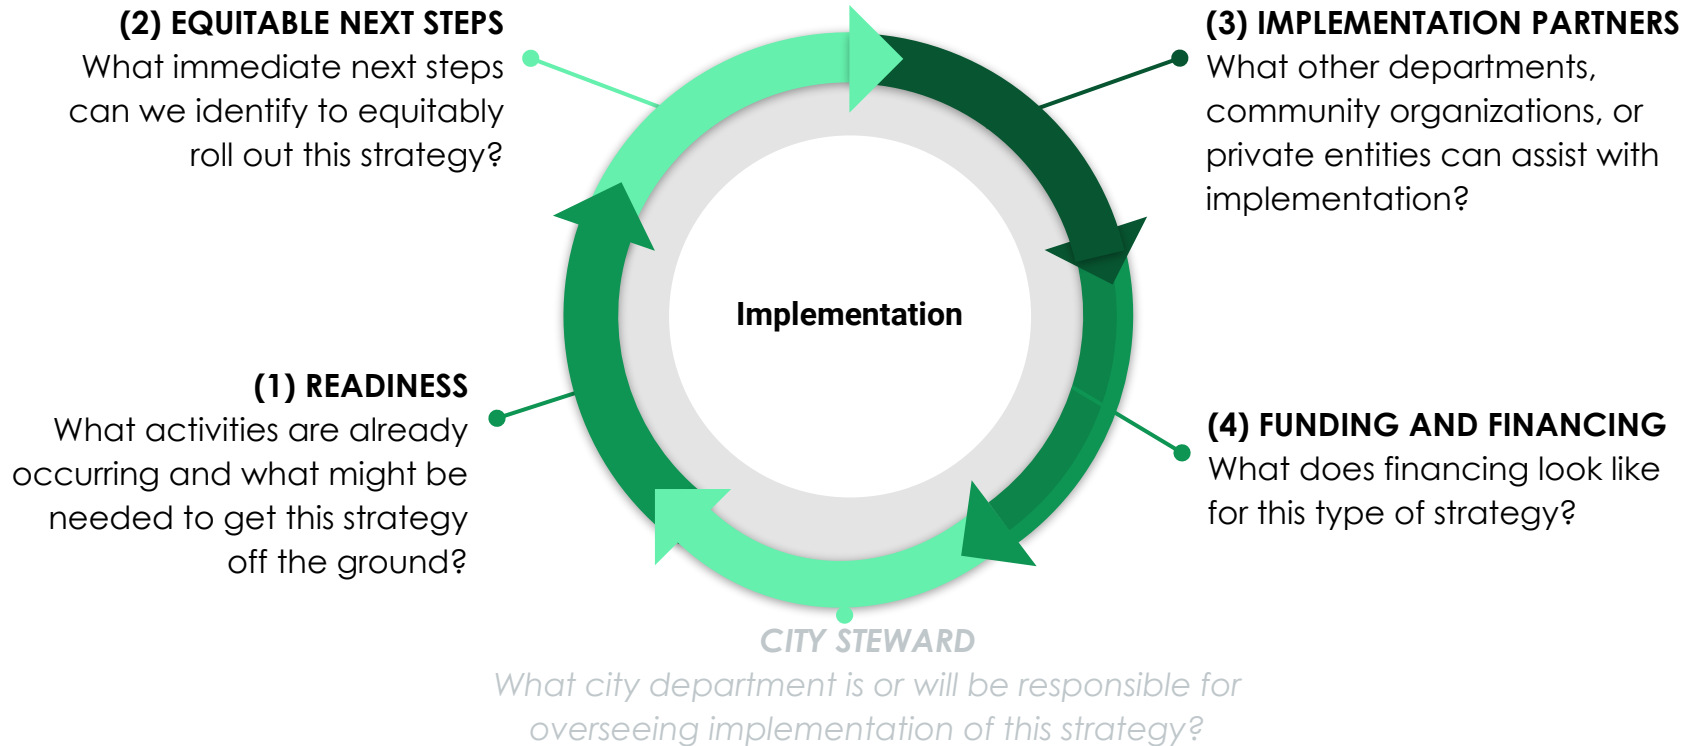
(2) EQUITABLE NEXT STEPS
What immediate next steps can we identify to equitably roll out this strategy?

(3) IMPLEMENTATION PARTNERS
What other departments, community organizations, or private entities can assist with implementation?

Implementation

(1) READINESS
What activities are already occurring and what might be needed to get this strategy off the ground?

(4) FUNDING AND FINANCING
What does financing look like for this type of strategy?

CITY STEWARD
What city department is or will be responsible for overseeing implementation of this strategy?